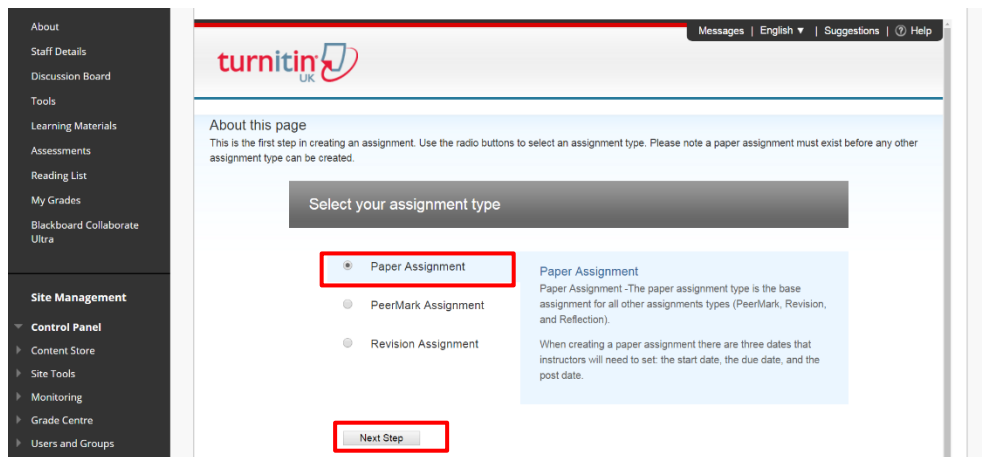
About
Staff Details
Discussion Board
Tools
Learning Materials
Assessments
Reading List
My Grades
Blackboard Collaborate Ultra

Site Management
Control Panel
Content Store
Site Tools
Monitoring
Grade Centre
Users and Groups

Messages | English ▼ | Suggestions | ? Help

turnitin UK

About this page
This is the first step in creating an assignment. Use the radio buttons to select an assignment type. Please note a paper assignment must exist before any other assignment type can be created.

Select your assignment type

Paper Assignment
PeerMark Assignment
Revision Assignment

Paper Assignment
Paper Assignment -The paper assignment type is the base assignment for all other assignments types (PeerMark, Revision, and Reflection).

When creating a paper assignment there are three dates that instructors will need to set: the start date, the due date, and the post date.

Next Step